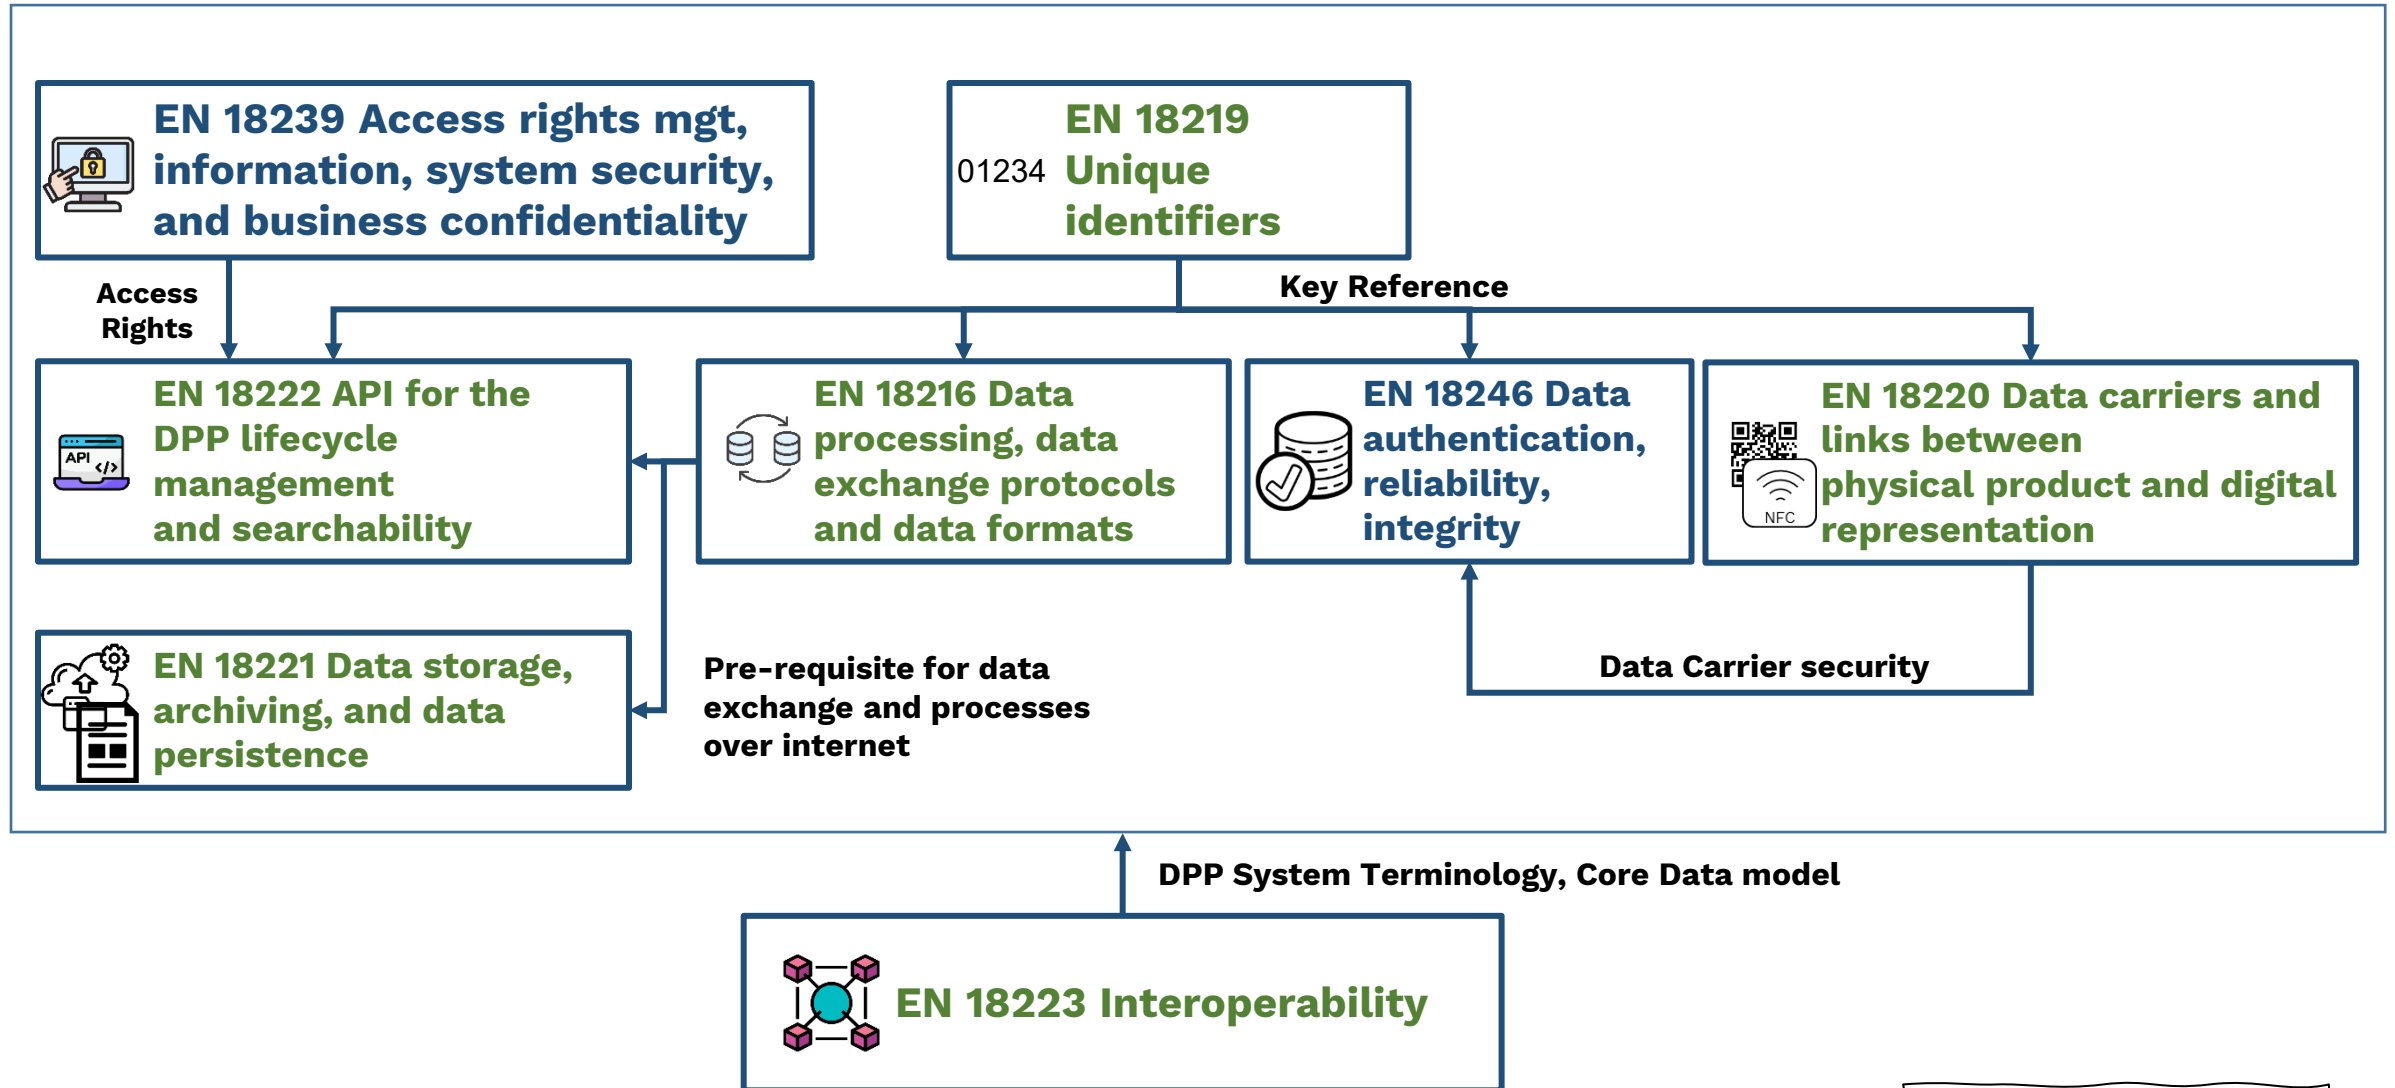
EN 18239 Access rights mgt, information, system security, and business confidentiality

01234 EN 18219 Unique identifiers

Access Rights

Key Reference

API

EN 18222 API for the DPP lifecycle management and searchability

EN 18216 Data processing, data exchange protocols and data formats

EN 18246 Data authentication, reliability, integrity

NFC

EN 18220 Data carriers and links between physical product and digital representation

EN 18221 Data storage, archiving, and data persistence

Pre-requisite for data exchange and processes over internet

Data Carrier security

DPP System Terminology, Core Data model

EN 18223 Interoperability